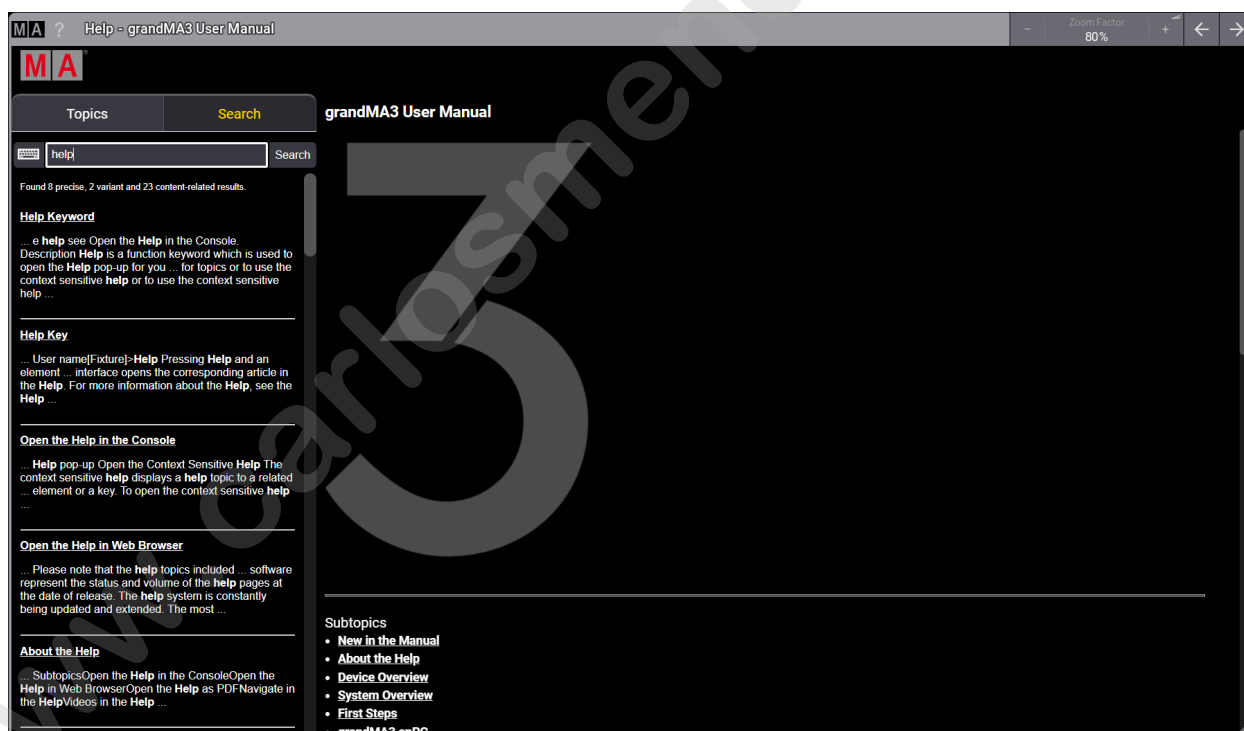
MA ? Help - grandMA3 User Manual

- Zoom Factor 80% +

MA

Topics | Search

help | Search

Found 8 precise, 2 variant and 23 content-related results.

Help Keyword

... e help see Open the Help in the Console. Description Help is a function keyword which is used to open the Help pop-up for you ... for topics or to use the context sensitive help or to use the context sensitive help ...

Help Key

... User name[Fixture]>Help Pressing Help and an element ... interface opens the corresponding article in the Help. For more information about the Help, see the Help ...

Open the Help in the Console

... Help pop-up Open the Context Sensitive Help The context sensitive help displays a help topic to a related ... element or a key. To open the context sensitive help ...

Open the Help in Web Browser

... Please note that the help topics included ... software represent the status and volume of the help pages at the date of release. The help system is constantly being updated and extended. The most ...

About the Help

... SubtopicsOpen the Help in the ConsoleOpen the Help in Web BrowserOpen the Help as PDFNavigate in the HelpVideos in the Help ...

grandMA3 User Manual

Subtopics
- New in the Manual
- About the Help
- Device Overview
- System Overview
- First Steps
- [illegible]

www.carlosmen